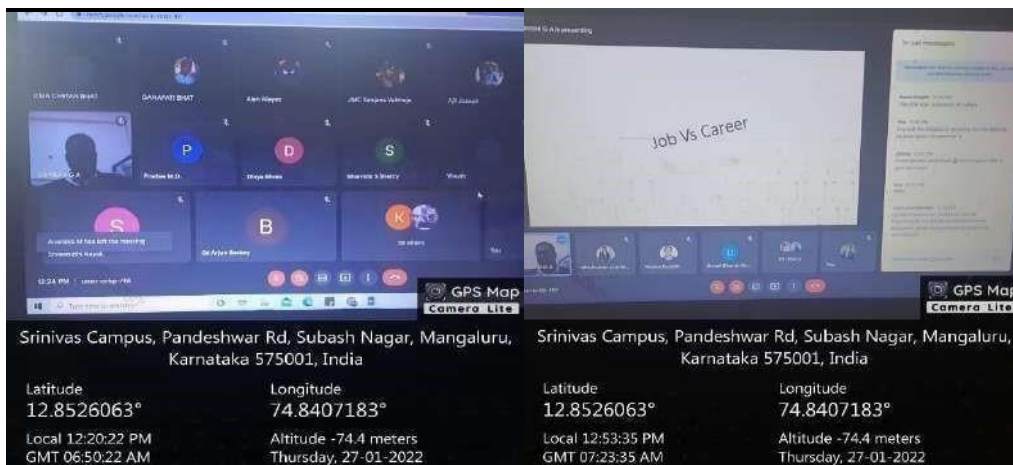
CMA CHETAN BHAT

GANAPATI BHAT

Alan Mayor

JMC Sanjana Vathraje

AB Adarsh

P

D

S

Pradlee M.D.

Divya Shree

Sharmila S Shetty

Vinuth

S

B

K

Shreeraksha Nayak

Dr.Arjun Beeley

12:24 PM

GPS Map Camera Lite

Srinivas Campus, Pandeshwar Rd, Subash Nagar, Mangaluru, Karnataka 575001, India

Latitude
12.8526063°

Longitude
74.8407183°

Local 12:20:22 PM
GMT 06:50:22 AM

Altitude -74.4 meters
Thursday, 27-01-2022

Job Vs Career

GPS Map Camera Lite

Srinivas Campus, Pandeshwar Rd, Subash Nagar, Mangaluru, Karnataka 575001, India

Latitude
12.8526063°

Longitude
74.8407183°

Local 12:53:35 PM
GMT 07:23:35 AM

Altitude -74.4 meters
Thursday, 27-01-2022